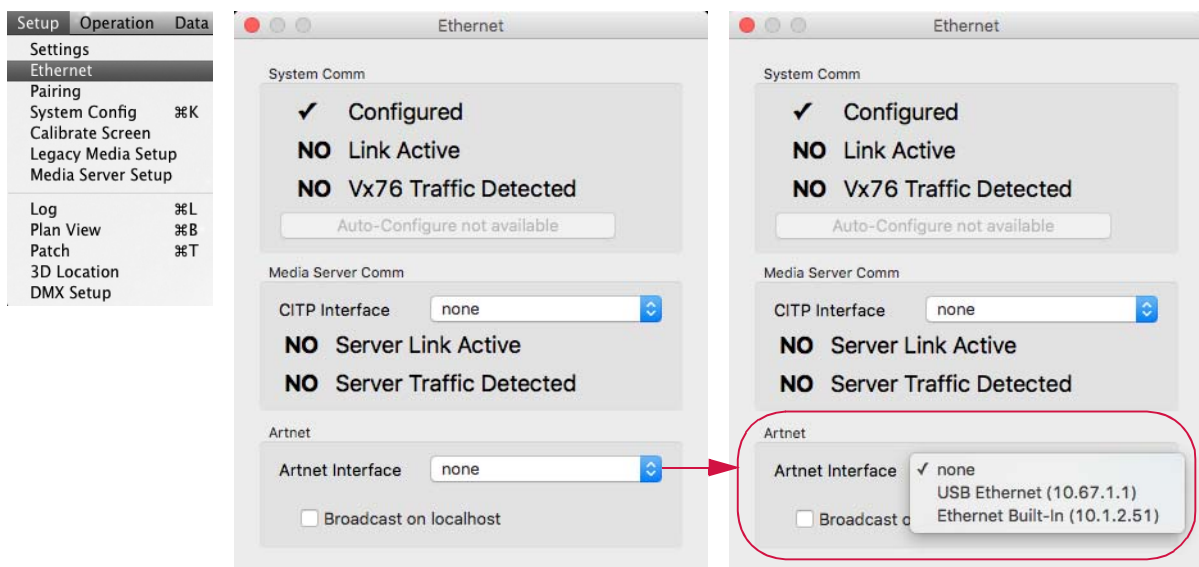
Setup Operation Data
Settings
Ethernet
Pairing
System Config ⌘K
Calibrate Screen
Legacy Media Setup
Media Server Setup
Log ⌘L
Plan View ⌘B
Patch ⌘T
3D Location
DMX Setup

Ethernet

System Comm
✓ Configured
NO Link Active
NO Vx76 Traffic Detected
Auto-Configure not available

Media Server Comm
CITP Interface none
NO Server Link Active
NO Server Traffic Detected

Artnet
Artnet Interface none
Broadcast on localhost

Ethernet

System Comm
✓ Configured
NO Link Active
NO Vx76 Traffic Detected
Auto-Configure not available

Media Server Comm
CITP Interface none
NO Server Link Active
NO Server Traffic Detected

Artnet
Artnet Interface ✓ none
USB Ethernet (10.67.1.1)
Ethernet Built-In (10.1.2.51)
Broadcast o